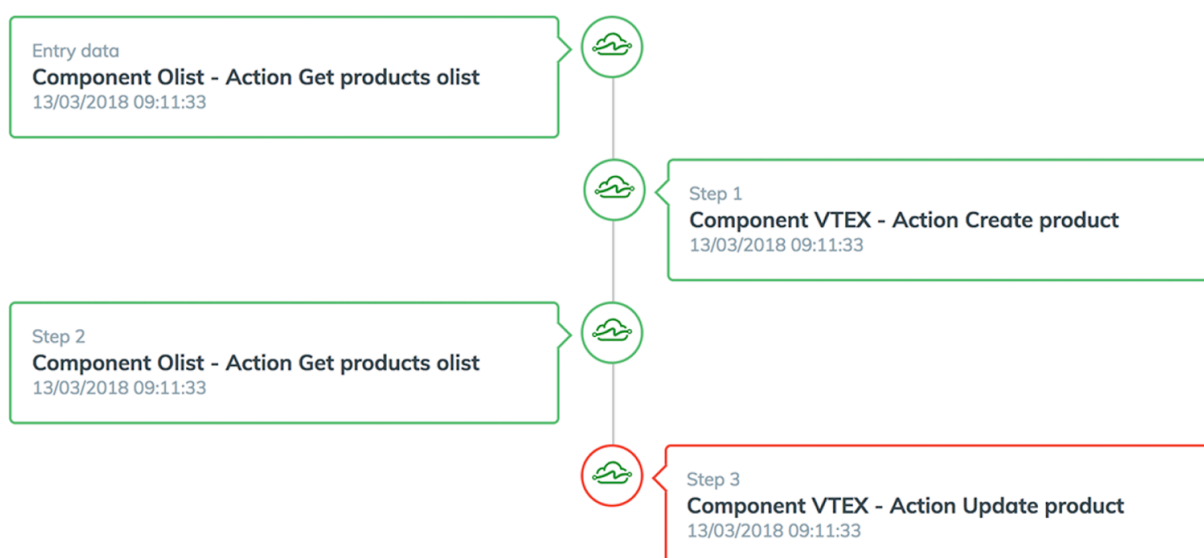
Entry data
Component Olist - Action Get products olist
13/03/2018 09:11:33

Step 1
Component VTEX - Action Create product
13/03/2018 09:11:33

Step 2
Component Olist - Action Get products olist
13/03/2018 09:11:33

Step 3
Component VTEX - Action Update product
13/03/2018 09:11:33